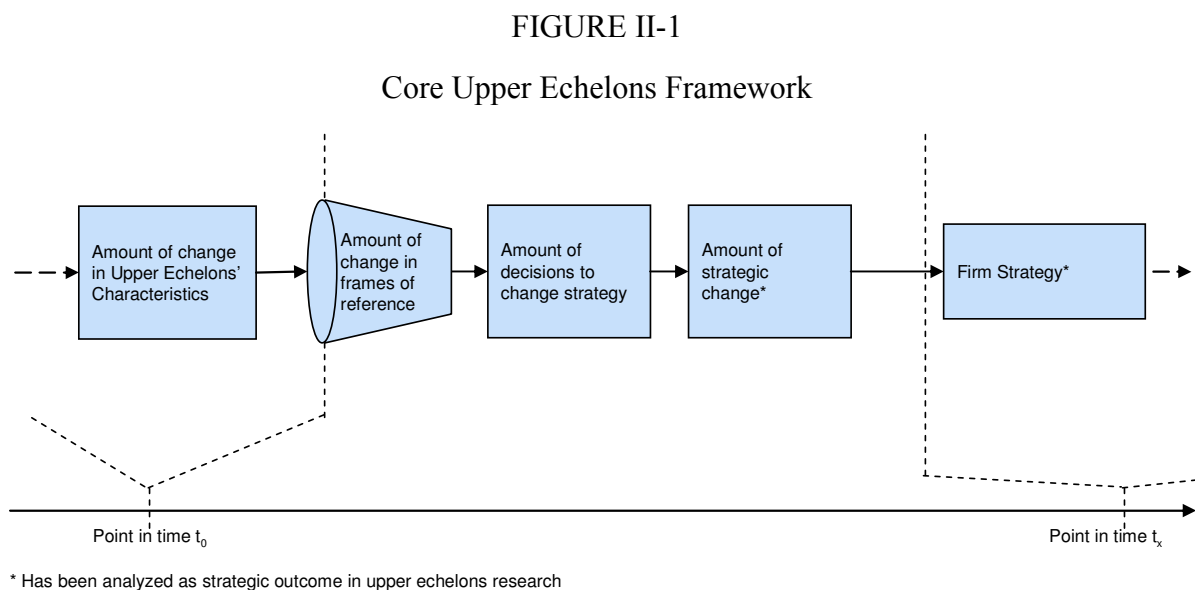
FIGURE II-1

Core Upper Echelons Framework

Amount of change in Upper Echelons' Characteristics

Amount of change in frames of reference

Amount of decisions to change strategy

Amount of strategic change*

Firm Strategy*

Point in time $t_0$

Point in time $t_x$

* Has been analyzed as strategic outcome in upper echelons research